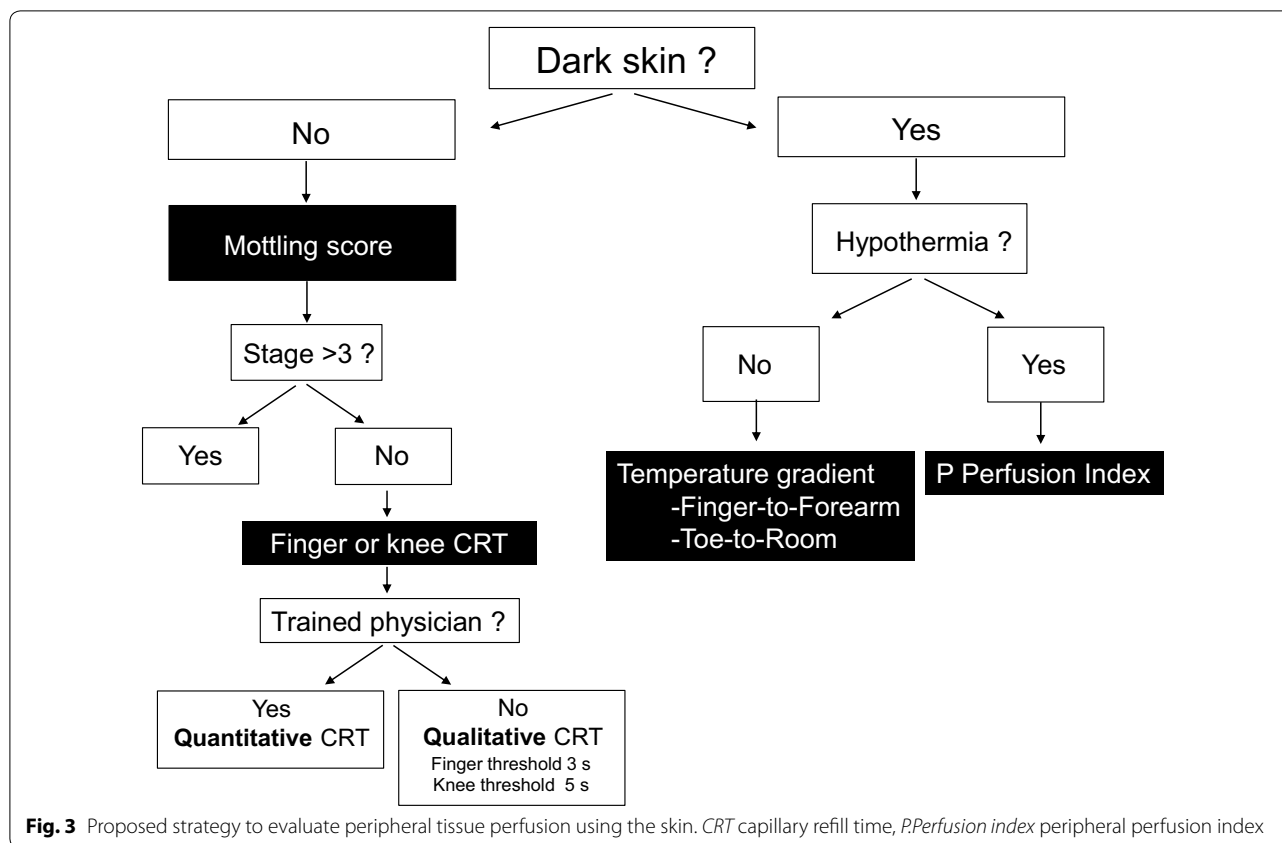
Dark skin ?

No

Yes

Mottling score

Hypothermia ?

Stage >3 ?

No

Yes

Yes

No

Temperature gradient
-Finger-to-Forearm
-Toe-to-Room

P Perfusion Index

Finger or knee CRT

Trained physician ?

Yes
**Quantitative** CRT

No
**Qualitative** CRT
Finger threshold 3 s
Knee threshold 5 s

**Fig. 3** Proposed strategy to evaluate peripheral tissue perfusion using the skin. *CRT* capillary refill time, *P.Perfusion index* peripheral perfusion index